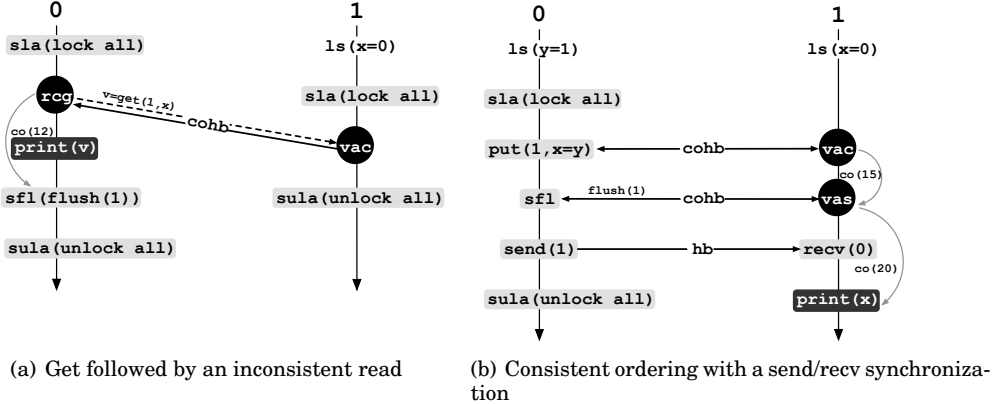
0

sla(lock all)

rcg

v=get(1,x)

cohb

co(12)

print(v)

sfl(flush(1))

sula(unlock all)

1

ls(x=0)

sla(lock all)

vac

sula(unlock all)

(a) Get followed by an inconsistent read

0

ls(y=1)

sla(lock all)

put(1,x=y)

cohb

sfl

flush(1)

cohb

send(1)

hb

sula(unlock all)

1

ls(x=0)

vac

co(15)

vas

recv(0)

co(20)

print(x)

(b) Consistent ordering with a send/recv synchronization